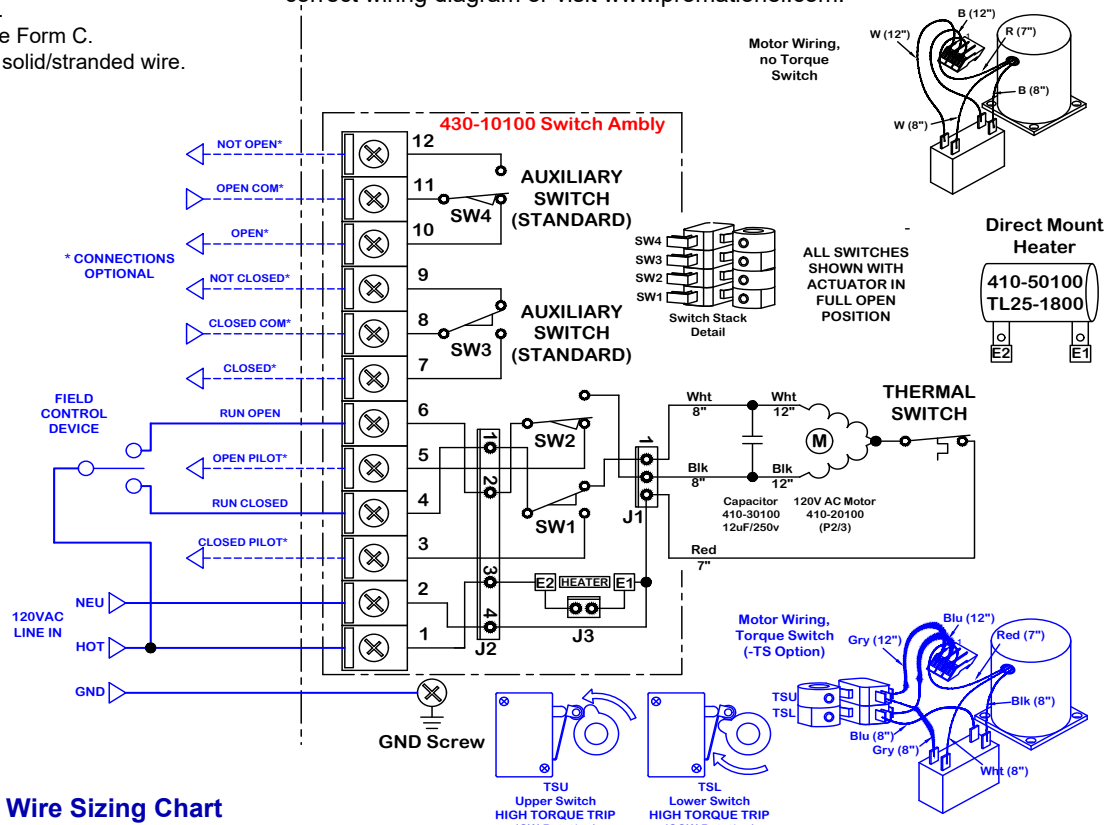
e Form C.
solid/stranded wire.

correct wiring diagram or visit www.promationeng.com.

430-10100 Switch Ambly

Motor Wiring, no Torque Switch

W (12") B (12") R (7") B (8") W (8")

NOT OPEN*
OPEN COM*
OPEN*
* CONNECTIONS OPTIONAL
NOT CLOSED*
CLOSED COM*
CLOSED*

12
11
10
9
8
7
6
5
4
3
2
1

AUXILIARY SWITCH (STANDARD)
SW4
AUXILIARY SWITCH (STANDARD)
SW3

SW4
SW3
SW2
SW1
Switch Stack Detail

ALL SWITCHES SHOWN WITH ACTUATOR IN FULL OPEN POSITION

Direct Mount Heater
410-50100
TL25-1800
E2 E1

FIELD CONTROL DEVICE
RUN OPEN
OPEN PILOT*
RUN CLOSED
CLOSED PILOT*

SW2
SW1
J1
1
2
3
4
J2

Wht 8"
Wht 12"
Blk 8"
Blk 12"
M
THERMAL SWITCH
Capacitor 410-30100 12uF/250v
120V AC Motor 410-20100 (P2/3)
Red 7"

120VAC LINE IN
NEU
HOT
GND

E2 HEATER E1
J3

GND Screw

Motor Wiring, Torque Switch (-TS Option)
Gry (12") Blu (12") Red (7")
TSU
TSL
Blk (8")
Blu (8")
Gry (8")
Wht (8")

TSU
Upper Switch
HIGH TORQUE TRIP
TSL
Lower Switch
HIGH TORQUE TRIP

Wire Sizing Chart